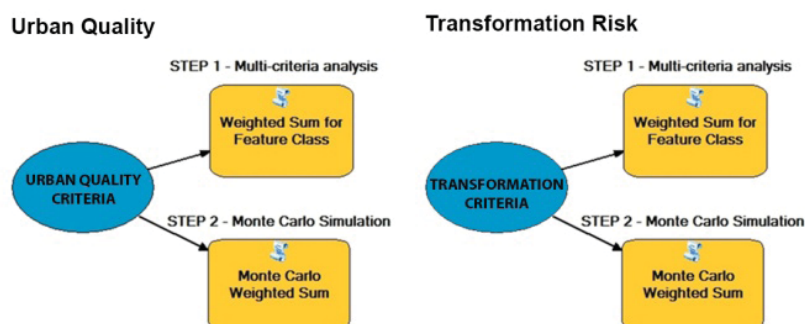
Urban Quality

STEP 1 - Multi-criteria analysis

Weighted Sum for Feature Class

URBAN QUALITY CRITERIA

STEP 2 - Monte Carlo Simulation

Monte Carlo Weighted Sum

Transformation Risk

STEP 1 - Multi-criteria analysis

Weighted Sum for Feature Class

TRANSFORMATION CRITERIA

STEP 2 - Monte Carlo Simulation

Monte Carlo Weighted Sum